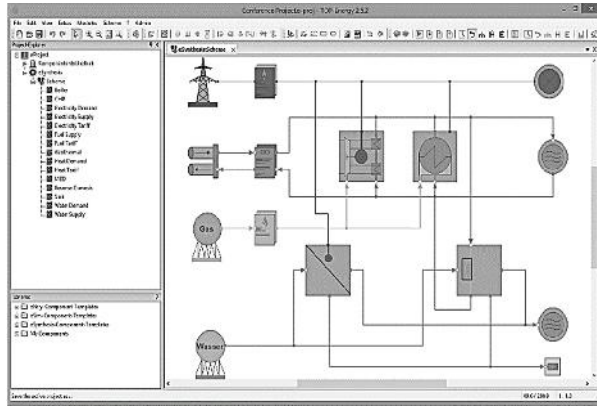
Conference Projects.proj - TOP Energy 2.5.2

File Edit View Extras Modules Scheme ? Admin

Project Explorer

eProject

Sample Variable Editor

eSystem

Scheme

Boiler

CHP

Electricity Demand

Electricity Supply

Electricity Tariff

Fuel Supply

Fuel Tariff

Geothermal

Heat Demand

Heat Tariff

HTED

Reverse Osmosis

Sun

Water Demand

Water Supply

eSynthesisScheme

Gas

Wasser

Library

eSim Component Templates

eSim Component Templates

eSynthesis Component Templates

My Components